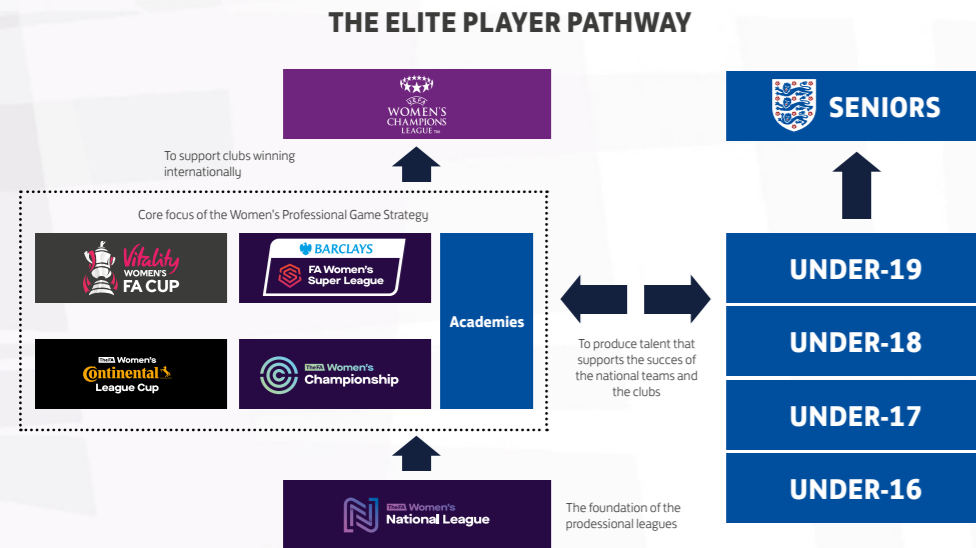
THE ELITE PLAYER PATHWAY

UEFA WOMEN'S CHAMPIONS LEAGUE

To support clubs winning internationally

SENIORS

Core focus of the Women's Professional Game Strategy

Vitality WOMEN'S FA CUP

BARCLAYS FA Women's Super League

Academies

TheFA Women's Continental League Cup

TheFA Women's Championship

UNDER-19

UNDER-18

UNDER-17

UNDER-16

To produce talent that supports the succes of the national teams and the clubs

TheFA Women's National League

The foundation of the professional leagues